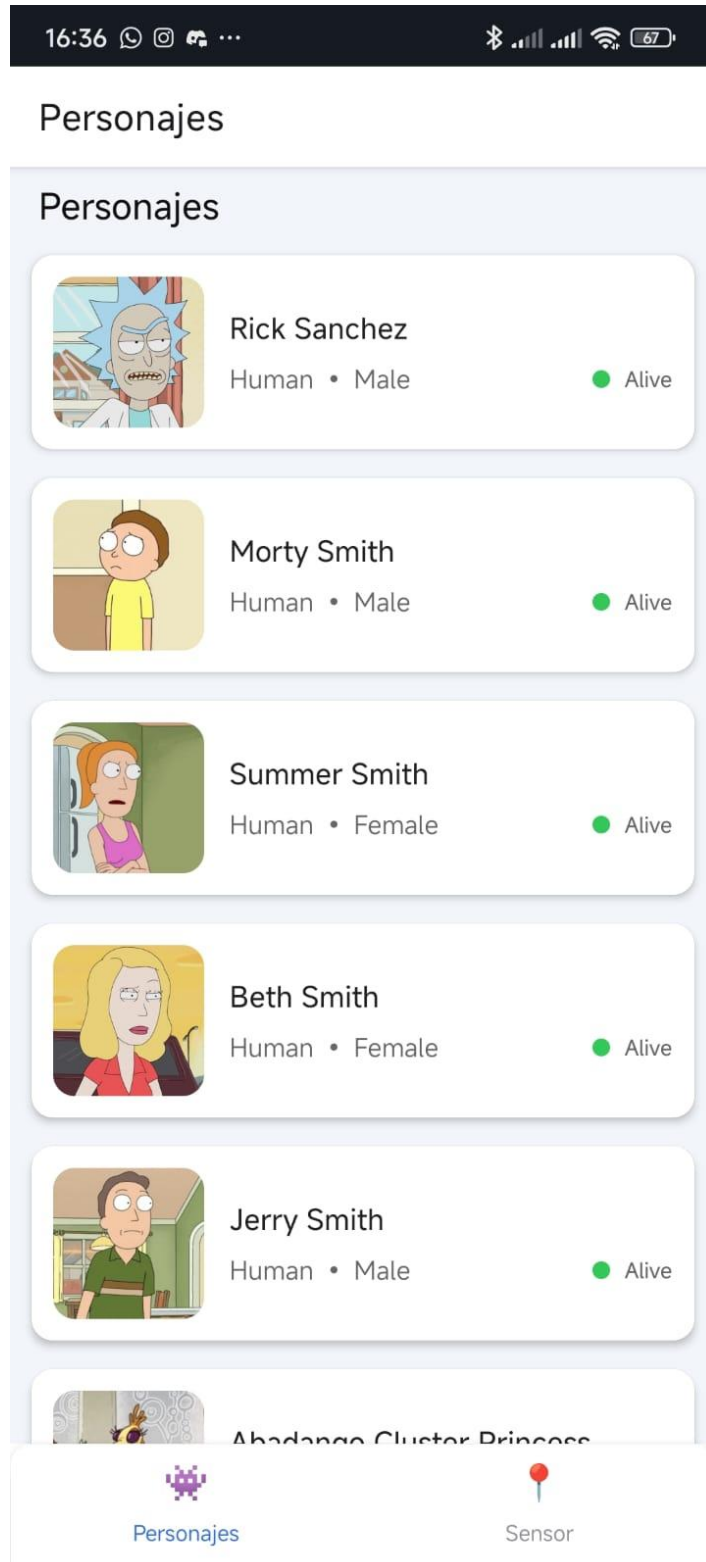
16:36 ··· 67

Personajes

Personajes

Rick Sanchez
Human • Male
Alive

Morty Smith
Human • Male
Alive

Summer Smith
Human • Female
Alive

Beth Smith
Human • Female
Alive

Jerry Smith
Human • Male
Alive

Abadango Cluster Princess

Personajes
Sensor